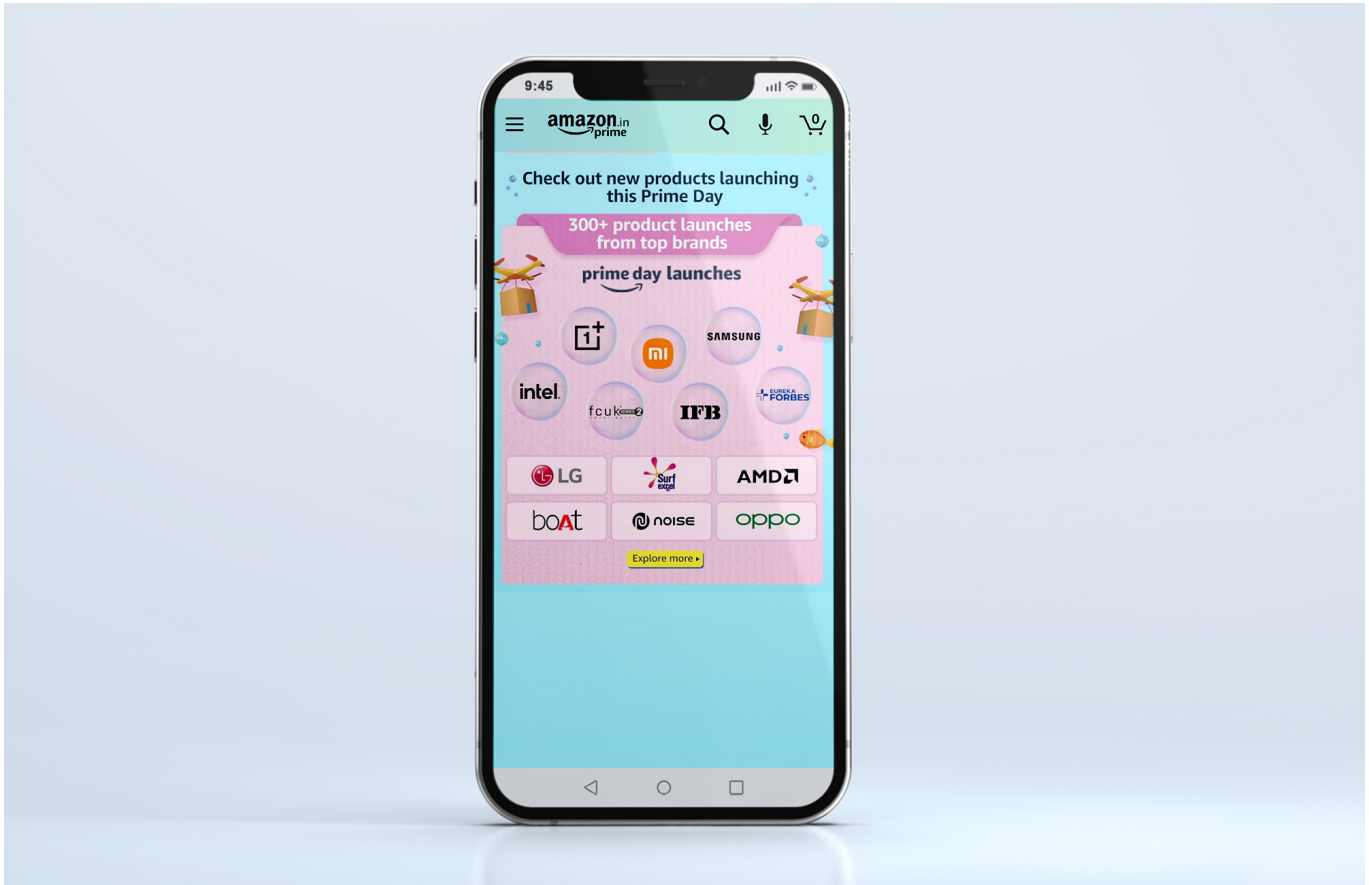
9:45

amazon.in prime

0

Check out new products launching this Prime Day

300+ product launches from top brands

prime day launches

1+

mi

SAMSUNG

intel.

fcuk

IFB

EUREKA FORBES

LG

Surf excel

AMD

boAt

noise

oppo

Explore more ▸